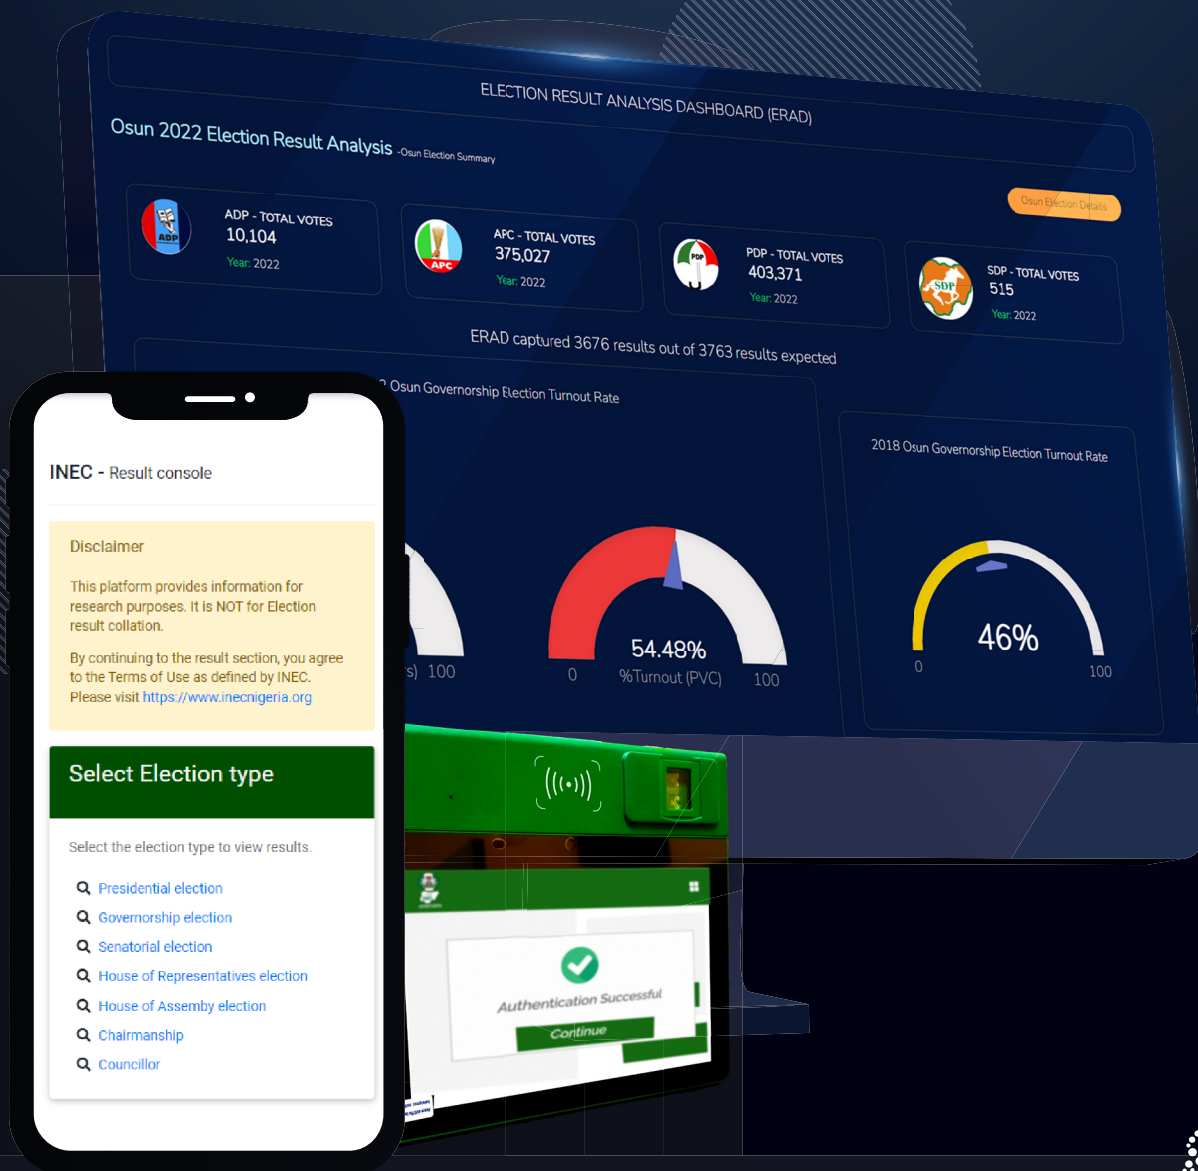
ELECTION RESULT ANALYSIS DASHBOARD (ERAD)

Osun 2022 Election Result Analysis -Osun Election Summary

Osun Election Details

ADP

ADP - TOTAL VOTES
10,104
Year: 2022

APC

APC - TOTAL VOTES
375,027
Year: 2022

PDP

PDP - TOTAL VOTES
403,371
Year: 2022

SDP

SDP - TOTAL VOTES
515
Year: 2022

ERAD captured 3676 results out of 3763 results expected

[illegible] Osun Governorship Election Turnout Rate

s) 100

54.48%
0 %Turnout (PVC) 100

2018 Osun Governorship Election Turnout Rate

46%
0 100

INEC - Result console

Disclaimer

This platform provides information for research purposes. It is NOT for Election result collation.

By continuing to the result section, you agree to the Terms of Use as defined by INEC. Please visit https://www.inecnigeria.org

Select Election type

Select the election type to view results.

Presidential election
Governorship election
Senatorial election
House of Representatives election
House of Assemby election
Chairmanship
Councillor

Authentication Successful
Continue